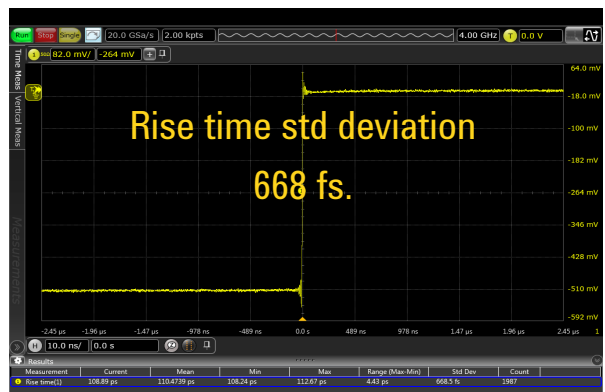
Run Stop Single 20.0 GSa/s 2.00 kpts 4.00 GHz T 0.0 V

1 50Ω 82.0 mV/ -264 mV

Time Meas Vertical Meas Measurements

64.0 mV
-18.0 mV
-100 mV
-182 mV
-264 mV
-346 mV
-428 mV
-510 mV
-592 mV

Rise time std deviation

668 fs.

-2.45 μs -1.96 μs -1.47 μs -978 ns -489 ns 0.0 s 489 ns 978 ns 1.47 μs 1.96 μs 2.45 μs 1

H 10.0 ns/ 0.0 s

Results

| Measurement | Current | Mean | Min | Max | Range (Max-Min) | Std Dev | Count |
|---|---|---|---|---|---|---|---|
| Rise time(1) | 108.89 ps | 110.4739 ps | 108.24 ps | 112.67 ps | 4.43 ps | 668.5 fs | 1987 |